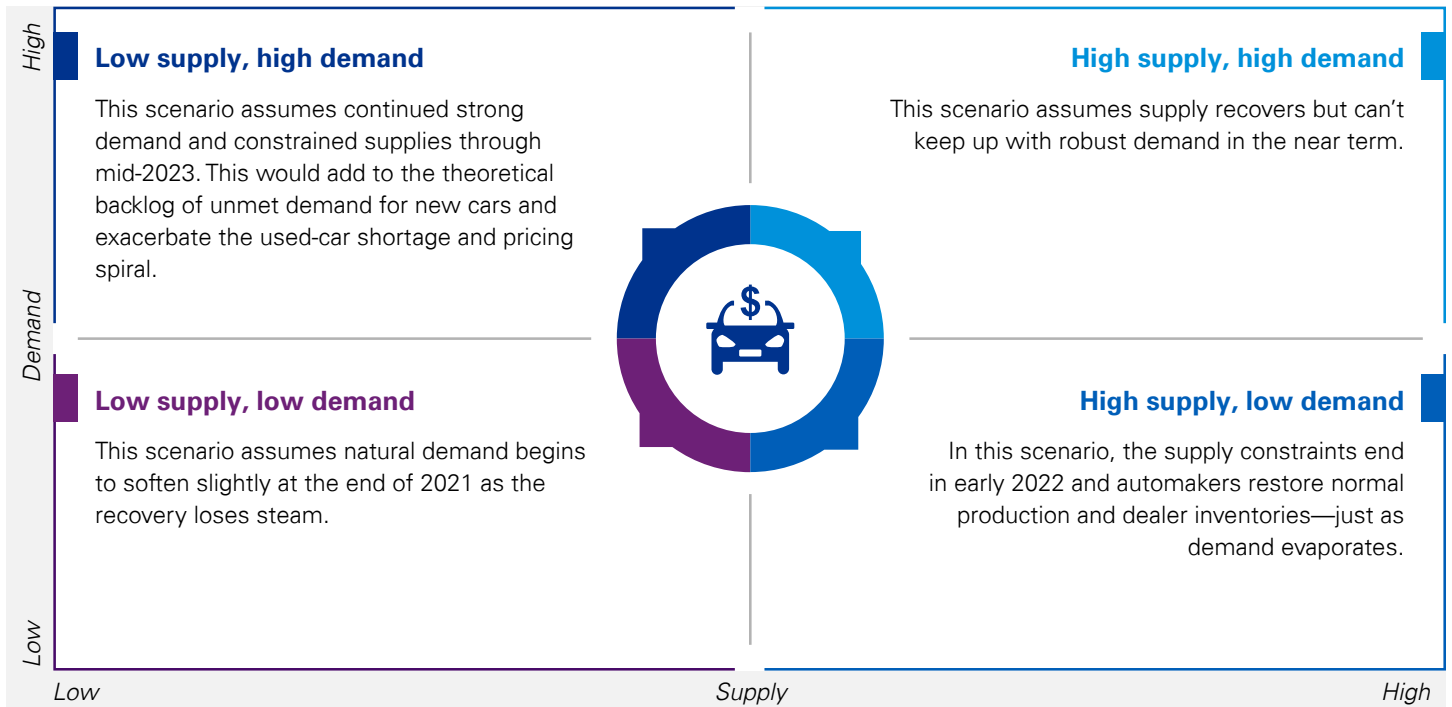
High

Low supply, high demand

This scenario assumes continued strong demand and constrained supplies through mid-2023. This would add to the theoretical backlog of unmet demand for new cars and exacerbate the used-car shortage and pricing spiral.

High supply, high demand

This scenario assumes supply recovers but can’t keep up with robust demand in the near term.

Demand

Low supply, low demand

This scenario assumes natural demand begins to soften slightly at the end of 2021 as the recovery loses steam.

High supply, low demand

In this scenario, the supply constraints end in early 2022 and automakers restore normal production and dealer inventories—just as demand evaporates.

Low

Low

Supply

High